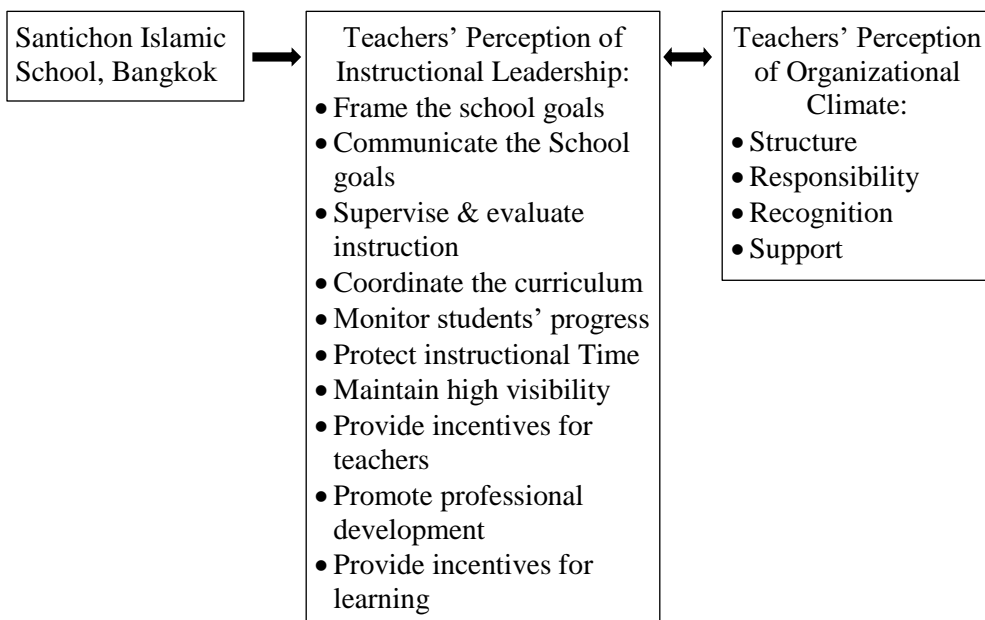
Santichon Islamic School, Bangkok

Teachers' Perception of Instructional Leadership:
• Frame the school goals
• Communicate the School goals
• Supervise & evaluate instruction
• Coordinate the curriculum
• Monitor students' progress
• Protect instructional Time
• Maintain high visibility
• Provide incentives for teachers
• Promote professional development
• Provide incentives for learning

Teachers' Perception of Organizational Climate:
• Structure
• Responsibility
• Recognition
• Support